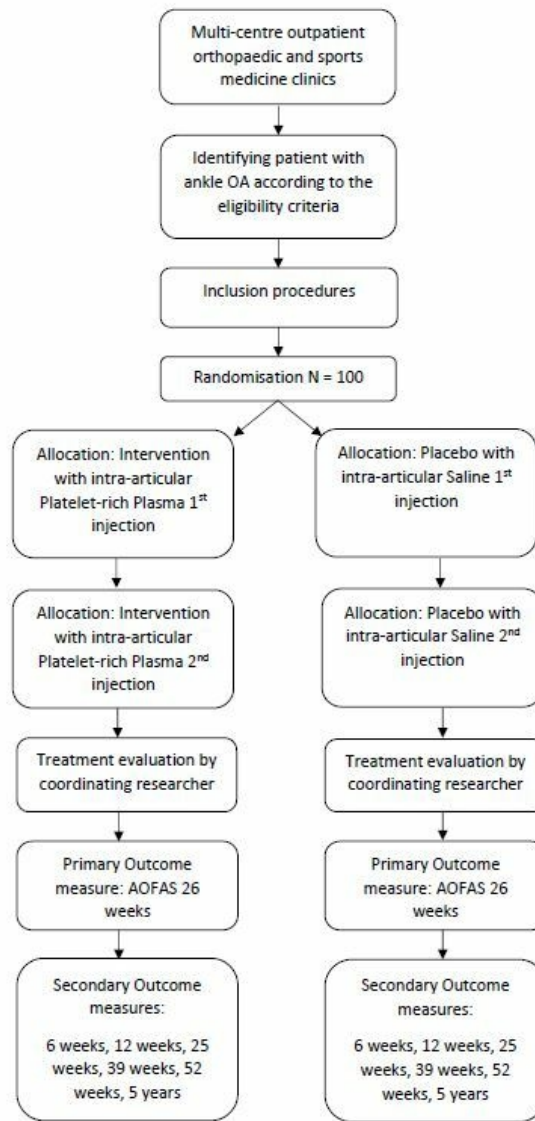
Multi-centre outpatient orthopaedic and sports medicine clinics

Identifying patient with ankle OA according to the eligibility criteria

Inclusion procedures

Randomisation N = 100

Allocation: Intervention with intra-articular Platelet-rich Plasma 1$^{st}$ injection

Allocation: Intervention with intra-articular Platelet-rich Plasma 2$^{nd}$ injection

Treatment evaluation by coordinating researcher

Primary Outcome measure: AOFAS 26 weeks

Secondary Outcome measures:

6 weeks, 12 weeks, 25 weeks, 39 weeks, 52 weeks, 5 years

Allocation: Placebo with intra-articular Saline 1$^{st}$ injection

Allocation: Placebo with intra-articular Saline 2$^{nd}$ injection

Treatment evaluation by coordinating researcher

Primary Outcome measure: AOFAS 26 weeks

Secondary Outcome measures:

6 weeks, 12 weeks, 25 weeks, 39 weeks, 52 weeks, 5 years